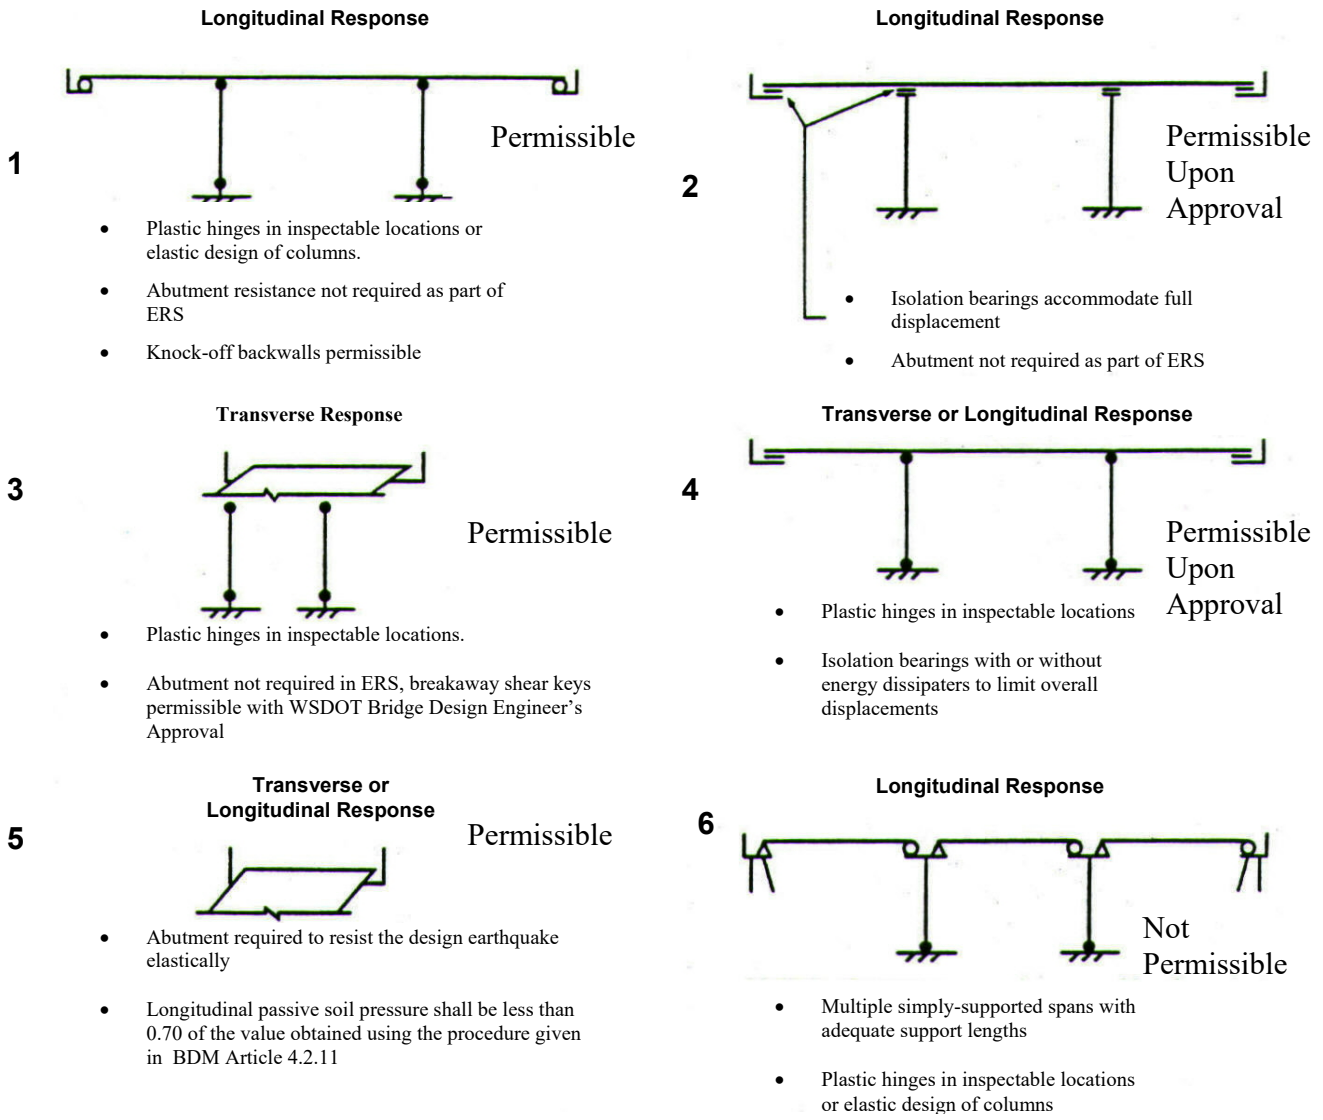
**Longitudinal Response**

1

Permissible

- Plastic hinges in inspectable locations or elastic design of columns.
- Abutment resistance not required as part of ERS
- Knock-off backwalls permissible

**Longitudinal Response**

2

Permissible Upon Approval

- Isolation bearings accommodate full displacement
- Abutment not required as part of ERS

**Transverse Response**

3

Permissible

- Plastic hinges in inspectable locations.
- Abutment not required in ERS, breakaway shear keys permissible with WSDOT Bridge Design Engineer's Approval

**Transverse or Longitudinal Response**

4

Permissible Upon Approval

- Plastic hinges in inspectable locations
- Isolation bearings with or without energy dissipaters to limit overall displacements

**Transverse or Longitudinal Response**

5

Permissible

- Abutment required to resist the design earthquake elastically
- Longitudinal passive soil pressure shall be less than 0.70 of the value obtained using the procedure given in BDM Article 4.2.11

**Longitudinal Response**

6

Not Permissible

- Multiple simply-supported spans with adequate support lengths
- Plastic hinges in inspectable locations or elastic design of columns